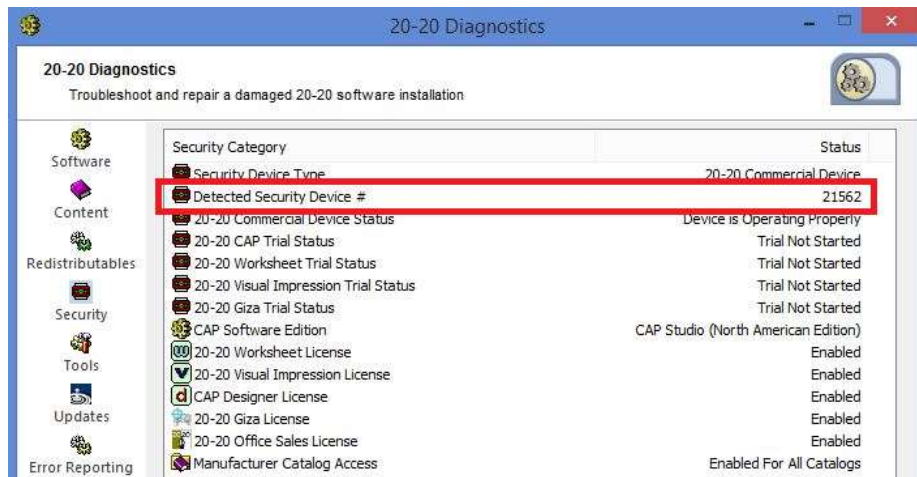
20-20 Diagnostics

20-20 Diagnostics
Troubleshoot and repair a damaged 20-20 software installation

Software
Content
Redistributables
Security
Tools
Updates
Error Reporting

| Security Category | Status |
|---|---|
| Security Device Type | 20-20 Commercial Device |
| Detected Security Device # | 21562 |
| 20-20 Commercial Device Status | Device is Operating Properly |
| 20-20 CAP Trial Status | Trial Not Started |
| 20-20 Worksheet Trial Status | Trial Not Started |
| 20-20 Visual Impression Trial Status | Trial Not Started |
| 20-20 Giza Trial Status | Trial Not Started |
| CAP Software Edition | CAP Studio (North American Edition) |
| 20-20 Worksheet License | Enabled |
| 20-20 Visual Impression License | Enabled |
| CAP Designer License | Enabled |
| 20-20 Giza License | Enabled |
| 20-20 Office Sales License | Enabled |
| Manufacturer Catalog Access | Enabled For All Catalogs |